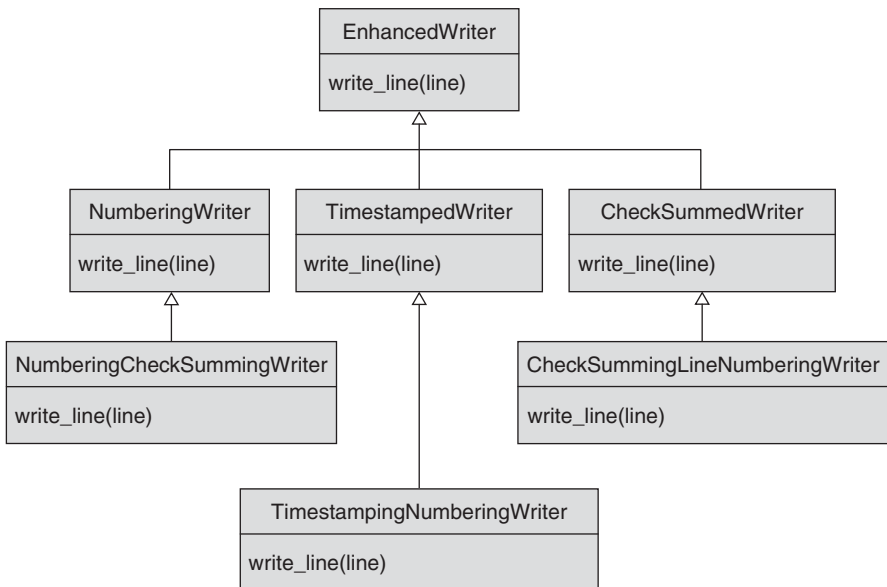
EnhancedWriter
write_line(line)

NumberingWriter
write_line(line)

TimestampedWriter
write_line(line)

CheckSummedWriter
write_line(line)

NumberingCheckSummingWriter
write_line(line)

CheckSummingLineNumberingWriter
write_line(line)

TimestampingNumberingWriter
write_line(line)